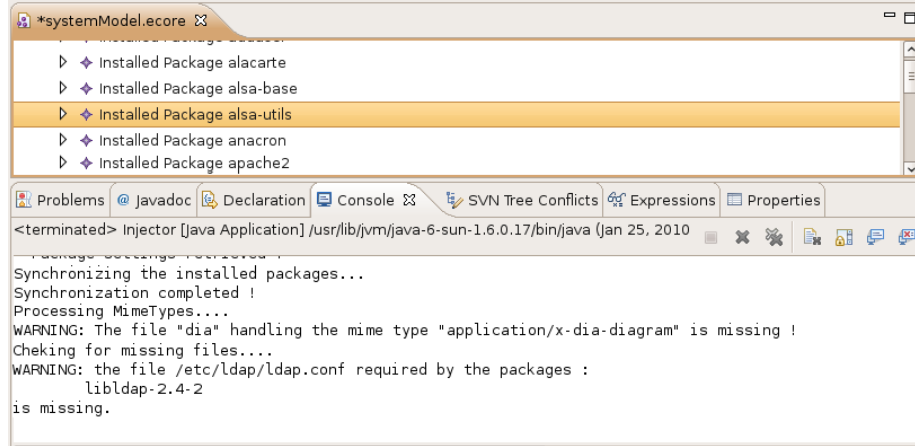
*systemModel.ecore

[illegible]

Installed Package alacarte

Installed Package alsa-base

Installed Package alsa-utils

Installed Package anacron

Installed Package apache2

Problems | @ Javadoc | Declaration | Console | SVN Tree Conflicts | Expressions | Properties

<terminated> Injector [Java Application] /usr/lib/jvm/java-6-sun-1.6.0.17/bin/java (Jan 25, 2010

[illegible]
Synchronizing the installed packages...
Synchronization completed !
Processing MimeTypes....
WARNING: The file "dia" handling the mime type "application/x-dia-diagram" is missing !
Cheking for missing files....
WARNING: the file /etc/ldap/ldap.conf required by the packages :
libldap-2.4-2
is missing.